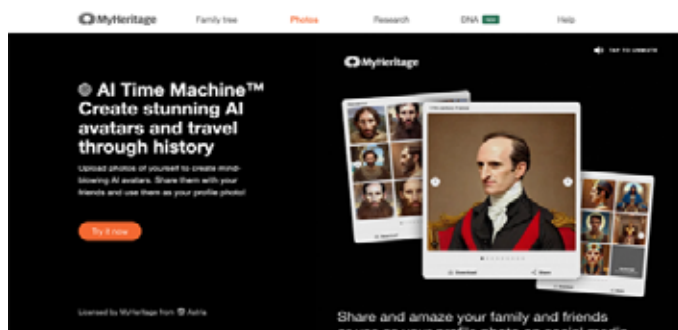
MyHeritage
Family tree
Photos
Research
DNA
Help

MyHeritage
TAP TO UNMUTE

AI Time Machine™ Create stunning AI avatars and travel through history

Upload photos of yourself to create mind-blowing AI avatars. Share them with your friends and use them as your profile photo!

Try it now

Download
Share

Licensed by MyHeritage from Astria

Share and amaze your family and friends
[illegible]